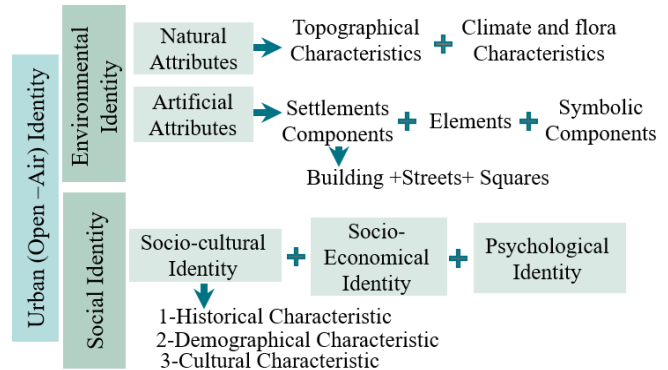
Urban (Open –Air) Identity

Environmental Identity

Natural Attributes

Topographical Characteristics

Climate and flora Characteristics

Artificial Attributes

Settlements Components

Elements

Symbolic Components

Building +Streets+ Squares

Social Identity

Socio-cultural Identity

Socio-Economical Identity

Psychological Identity

1-Historical Characteristic
2-Demographical Characteristic
3-Cultural Characteristic